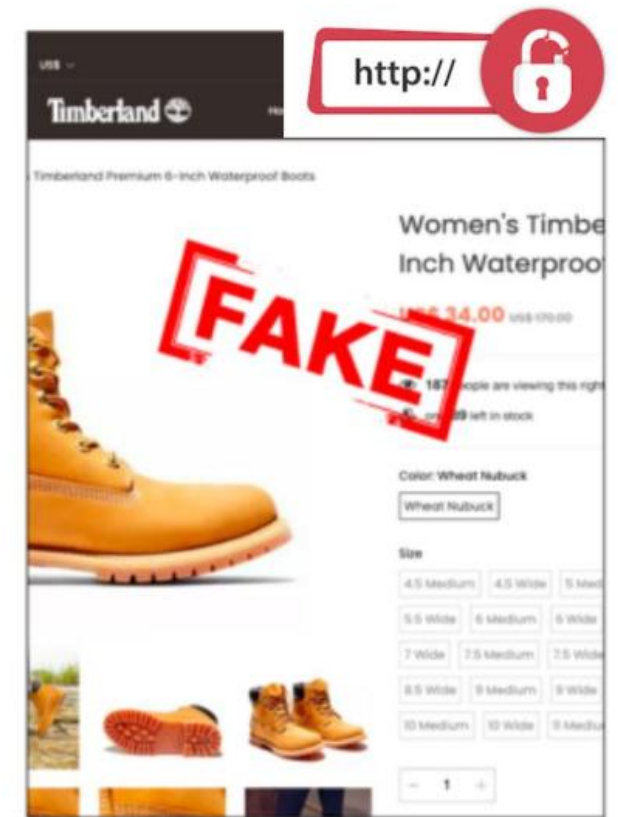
US$

Timberland

Ho

http://

Timberland Premium 6-inch Waterproof Boots

Women's Timbe
Inch Waterproo

FAKE

US$ 34.00 US$ 170.00

187 people are viewing this right

only 9 left in stock

Color: Wheat Nubuck

Wheat Nubuck

Size

4.5 Medium | 4.5 Wide | 5 Med
5.5 Wide | 6 Medium | 6 Wide
7 Wide | 7.5 Medium | 7.5 Wide
8.5 Wide | 9 Medium | 9 Wide
10 Medium | 10 Wide | 11 Mediu

− 1 +